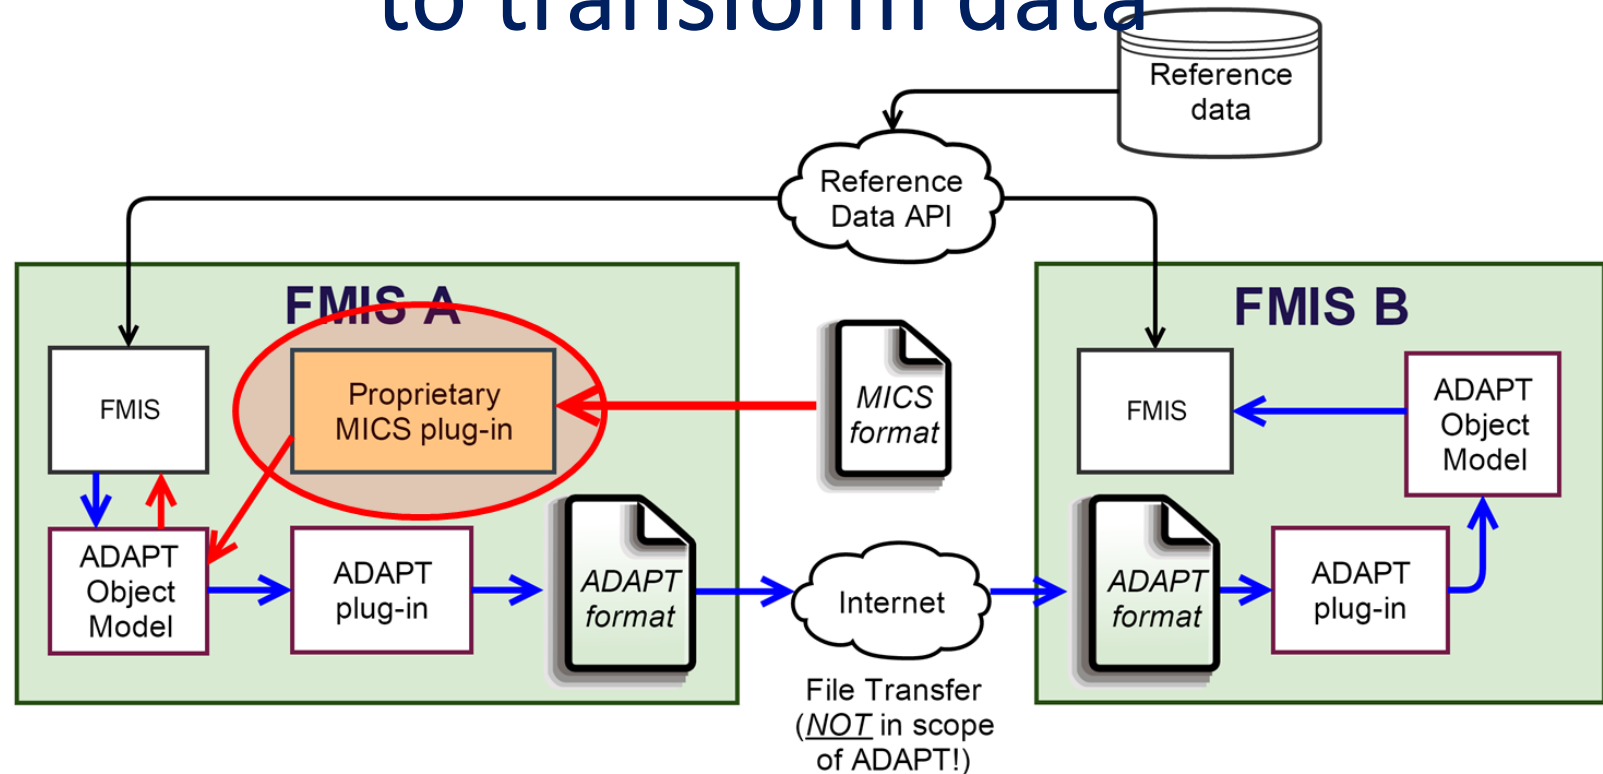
to transform data

Reference data

Reference Data API

FMIS A

FMIS

Proprietary MICS plug-in

MICS format

ADAPT Object Model

ADAPT plug-in

ADAPT format

Internet

File Transfer (NOT in scope of ADAPT!)

FMIS B

FMIS

ADAPT Object Model

ADAPT format

ADAPT plug-in